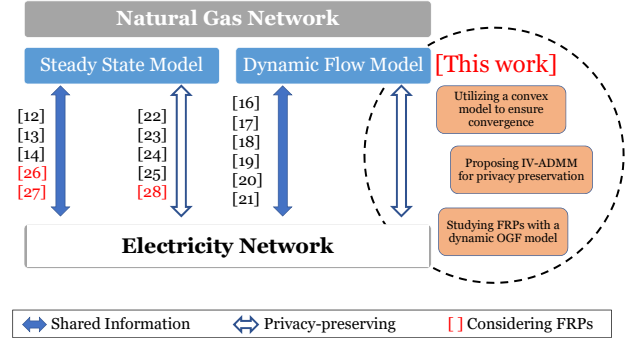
Natural Gas Network

Steady State Model

Dynamic Flow Model

[This work]

[12]
[13]
[14]
[26]
[27]

[22]
[23]
[24]
[25]
[28]

[16]
[17]
[18]
[19]
[20]
[21]

Utilizing a convex model to ensure convergence

Proposing IV-ADMM for privacy preservation

Studying FRPs with a dynamic OGF model

Electricity Network

Shared Information Privacy-preserving [ ] Considering FRPs